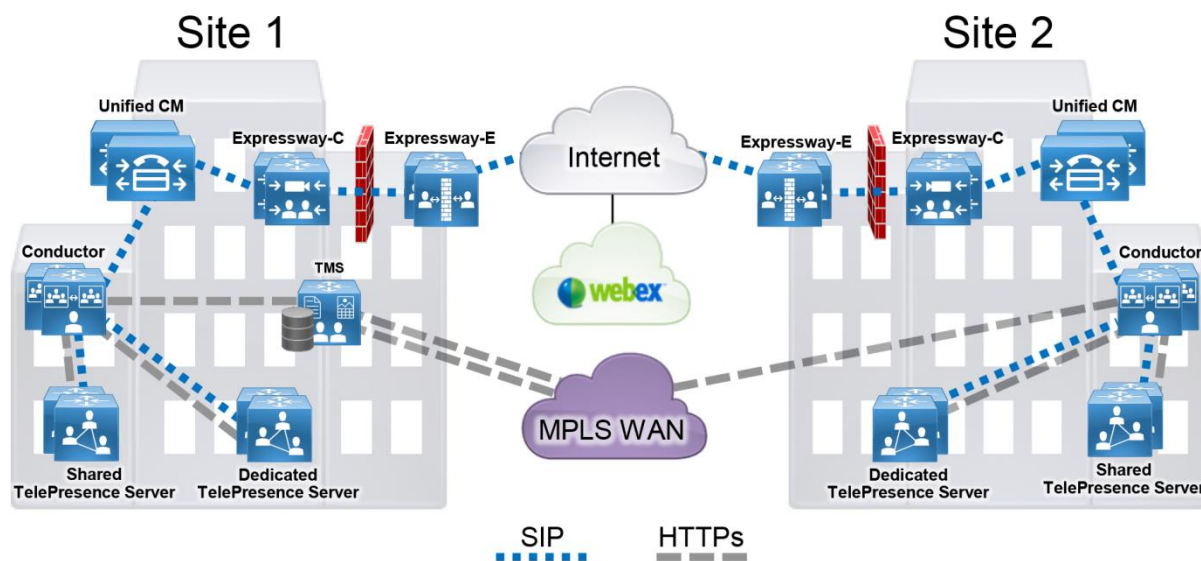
Site 1

Site 2

Unified CM

Expressway-C

Expressway-E

Internet

Expressway-E

Expressway-C

Unified CM

Conductor

TMS

webex

Conductor

MPLS WAN

Shared TelePresence Server

Dedicated TelePresence Server

Dedicated TelePresence Server

Shared TelePresence Server

SIP

HTTPs